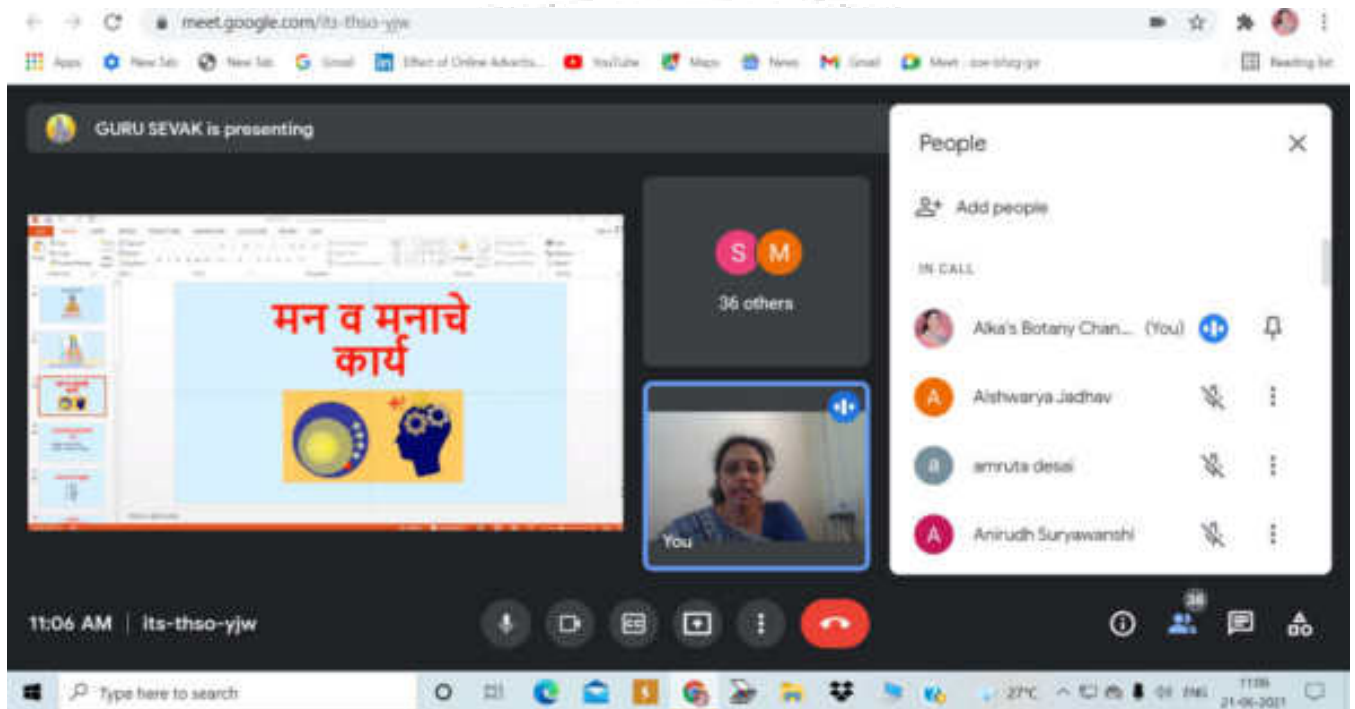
meet.google.com/its-thso-yjw

Apps New Tab New Tab Gmail Effect of Online Advertis... YouTube Maps News Gmail Meet - its-thso-yjw Reading list

GURU SEVAK is presenting

मन व मनाचे कार्य

S M
36 others

You

People

Add people

IN CALL

Alka's Botany Chan... (You)

Aishwarya Jadhav

amruta desai

Anirudh Suryawanshi

11:06 AM | its-thso-yjw

38

Type here to search

27°C ENG 11:06 21-06-2021